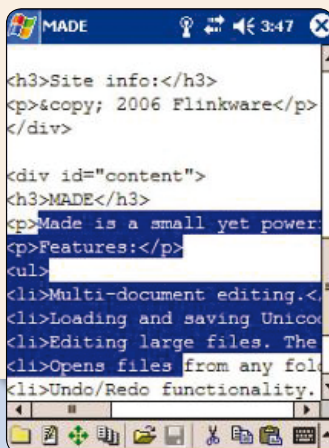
MADE 3:47

<h3>Site info:</h3>
<p>&copy; 2006 Flinkware</p>
</div>

<div id="content">
<h3>MADE</h3>
<p>Made is a small yet power
<p>Features:</p>
<ul>
<li>Multi-document editing.</
<li>Loading and saving Unico
<li>Editing large files. The
<li>Opens files from any fol
<li>Undo/Redo functionality.